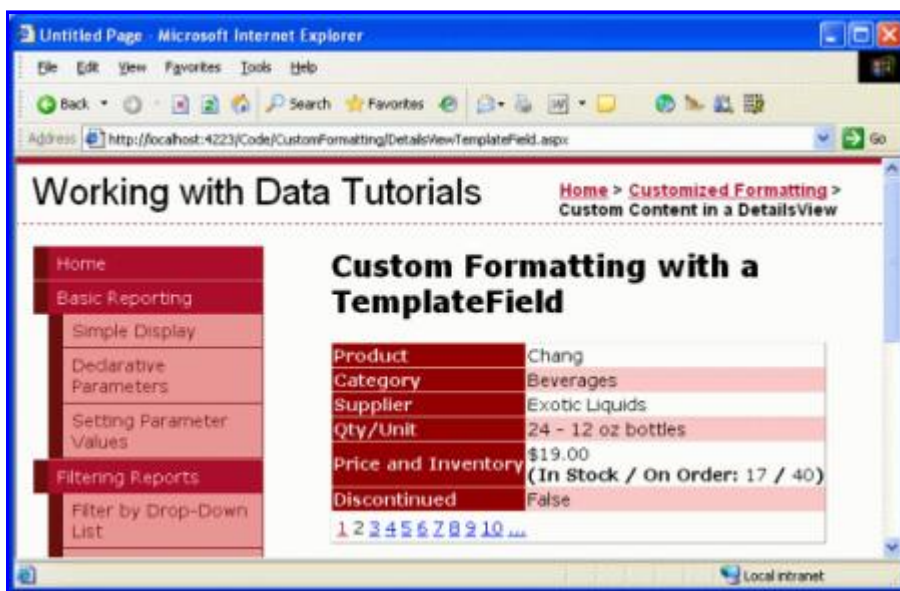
Untitled Page - Microsoft Internet Explorer

File Edit View Favorites Tools Help

Back Search Favorites

Address http://localhost:4223/Code/CustomFormatting/DetailsViewTemplateField.aspx Go

Working with Data Tutorials

Home > Customized Formatting > Custom Content in a DetailsView

Home
Basic Reporting
Simple Display
Declarative Parameters
Setting Parameter Values
Filtering Reports
Filter by Drop-Down List

Custom Formatting with a TemplateField

| Product | Chang |
|---|---|
| Category | Beverages |
| Supplier | Exotic Liquids |
| Qty/Unit | 24 - 12 oz bottles |
| Price and Inventory | \$19.00 (In Stock / On Order: 17 / 40) |
| Discontinued | False |

1 2 3 4 5 6 7 8 9 10 ...

Local intranet